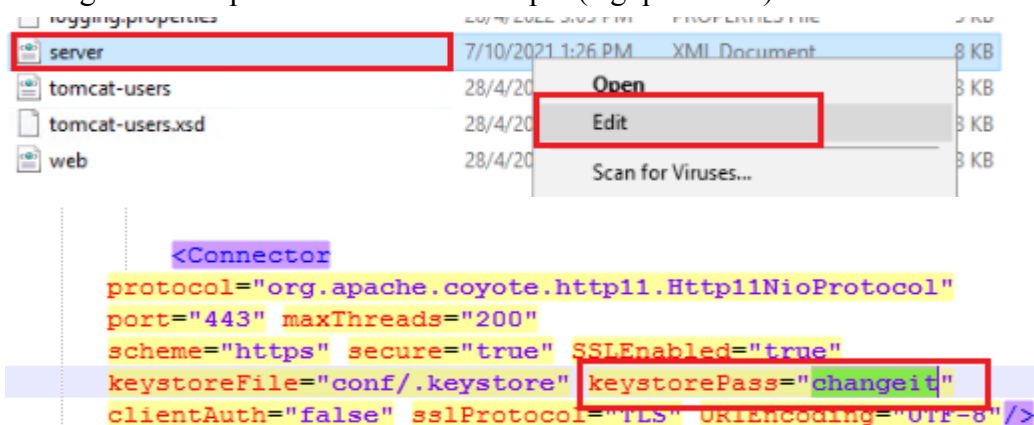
logging.properties 28/4/2022 3:05 PM PROPERTIES File 3 KB
server 7/10/2021 1:26 PM XML Document 8 KB
tomcat-users 28/4/20 3 KB
tomcat-users.xsd 28/4/20 3 KB
web 28/4/20 3 KB

Open
Edit
Scan for Viruses...

<Connector
protocol="org.apache.coyote.http11.Http11NioProtocol"
port="443" maxThreads="200"
scheme="https" secure="true" SSLEnabled="true"
keystoreFile="conf/.keystore" keystorePass="changeit"
clientAuth="false" sslProtocol="TLS" URIEncoding="UTF-8"/>